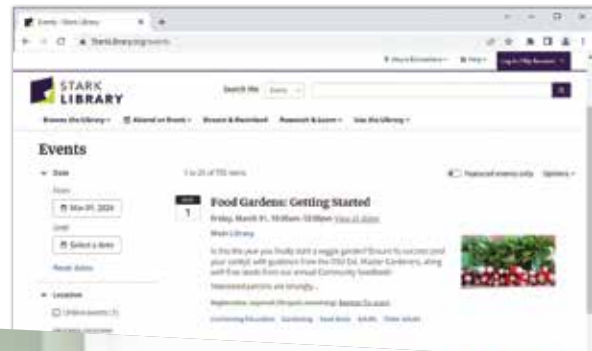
Events - Stark Library

starklibrary.org/events

STARK LIBRARY

Search the

Events

Date

From

Mar 01, 2024

Until

Select a date

Reset dates

Location

Online events

Food Gardens: Getting Started

1

Friday, March 01, 10:00am–12:00pm

Main Library

Is this the year you finally start a veggie garden? Ensure its success and your sanity with guidance from the OSU Ext. Master Gardeners, along with free seeds from our annual Community Seedbank!

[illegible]